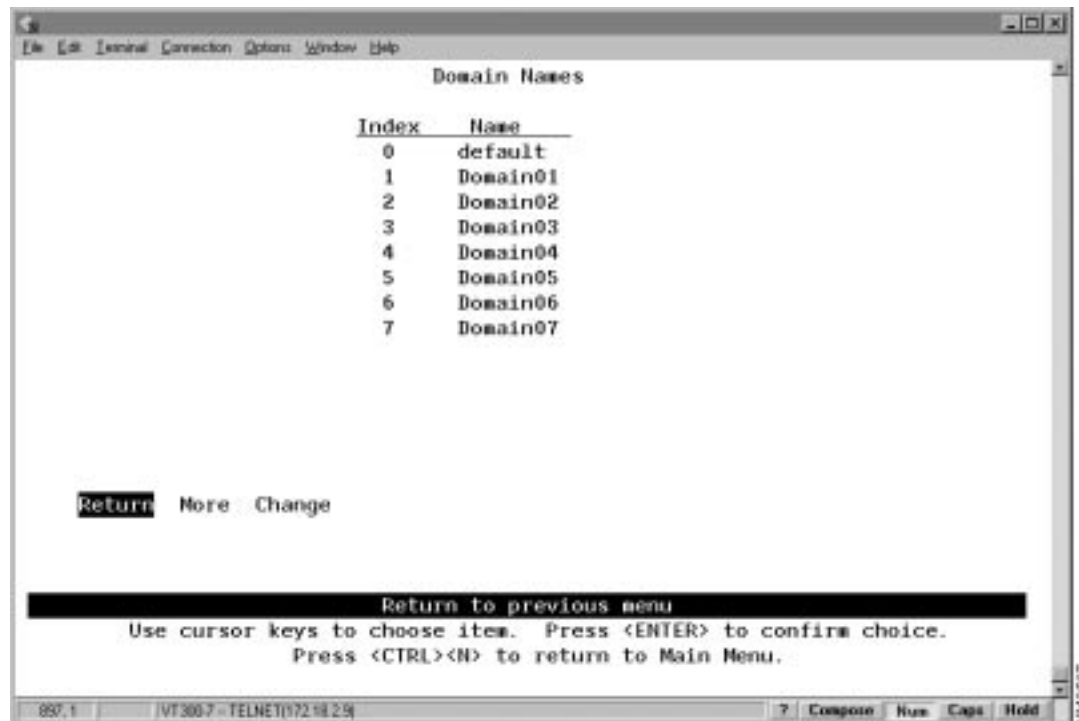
File Edit Terminal Connection Options Window Help

Domain Names

| Index | Name |
|---|---|
| 0 | default |
| 1 | Domain01 |
| 2 | Domain02 |
| 3 | Domain03 |
| 4 | Domain04 |
| 5 | Domain05 |
| 6 | Domain06 |
| 7 | Domain07 |

Return More Change

Return to previous menu

Use cursor keys to choose item. Press <ENTER> to confirm choice.

Press <CTRL><N> to return to Main Menu.

897, 1 VT300-7 - TELNET(172.18.2.9) ? Compose Num Caps Hold